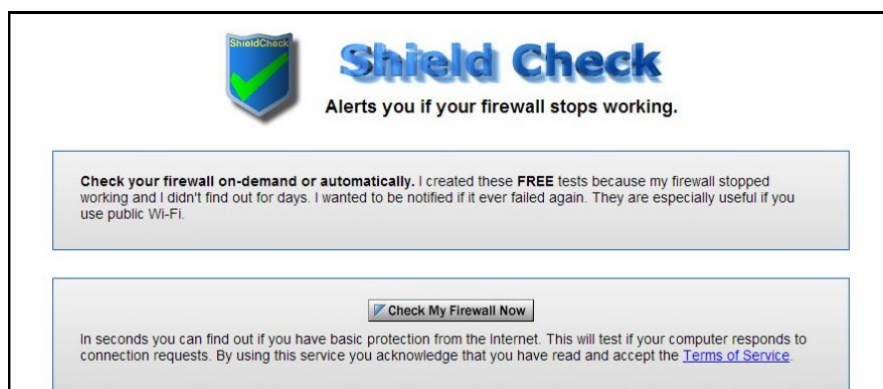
ShieldCheck

Shield Check

Alerts you if your firewall stops working.

**Check your firewall on-demand or automatically.** I created these **FREE** tests because my firewall stopped working and I didn't find out for days. I wanted to be notified if it ever failed again. They are especially useful if you use public Wi-Fi.

Check My Firewall Now

In seconds you can find out if you have basic protection from the Internet. This will test if your computer responds to connection requests. By using this service you acknowledge that you have read and accept the Terms of Service.